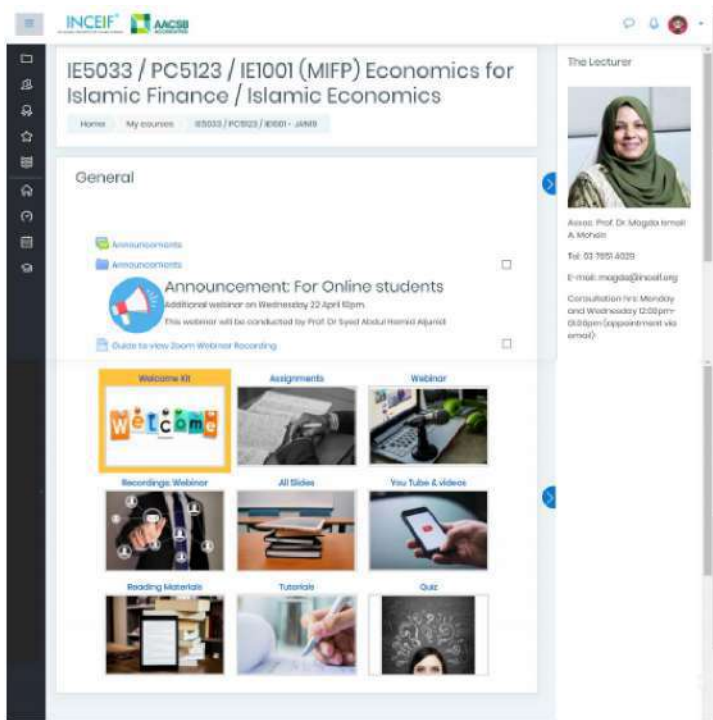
INCEIF AACSB

IE5033 / PC5123 / IE1001 (MIFP) Economics for Islamic Finance / Islamic Economics

Home / My courses / IE5033 / PC5123 / IE1001 - JAN19

General

Announcements

Announcements

Announcement: For Online students

Additional webinar on Wednesday 22 April 10pm.

This webinar will be conducted by Prof. Dr Syed Abdul Hamid Aljunid

Guide to view Zoom Webinar Recording

Welcome Kit

Welcome

Assignments

Webinar

Recordings Webinar

All Slides

You Tube & videos

Reading Materials

Tutorials

Quiz

The Lecturer

Assoc. Prof. Dr. Magda Ismail A. Mohsin

Tel: 03 7651 4029

E-mail: magda@inceif.org

Consultation hrs: Monday and Wednesday 12:00pm-01:00pm (appointment via email)